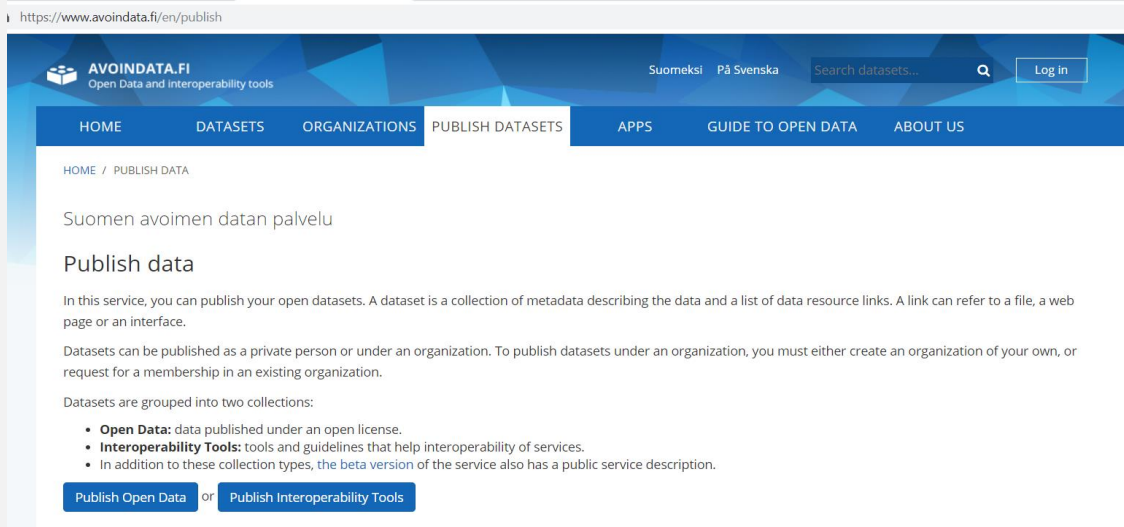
https://www.avoindata.fi/en/publish

AVOINDATA.FI
Open Data and interoperability tools

Suomeksi På Svenska Search datasets... Log in

HOME DATASETS ORGANIZATIONS PUBLISH DATASETS APPS GUIDE TO OPEN DATA ABOUT US

HOME / PUBLISH DATA

Suomen avoimen datan palvelu

Publish data

In this service, you can publish your open datasets. A dataset is a collection of metadata describing the data and a list of data resource links. A link can refer to a file, a web page or an interface.

Datasets can be published as a private person or under an organization. To publish datasets under an organization, you must either create an organization of your own, or request for a membership in an existing organization.

Datasets are grouped into two collections:

- **Open Data:** data published under an open license.
- **Interoperability Tools:** tools and guidelines that help interoperability of services.
- In addition to these collection types, the beta version of the service also has a public service description.

Publish Open Data or Publish Interoperability Tools